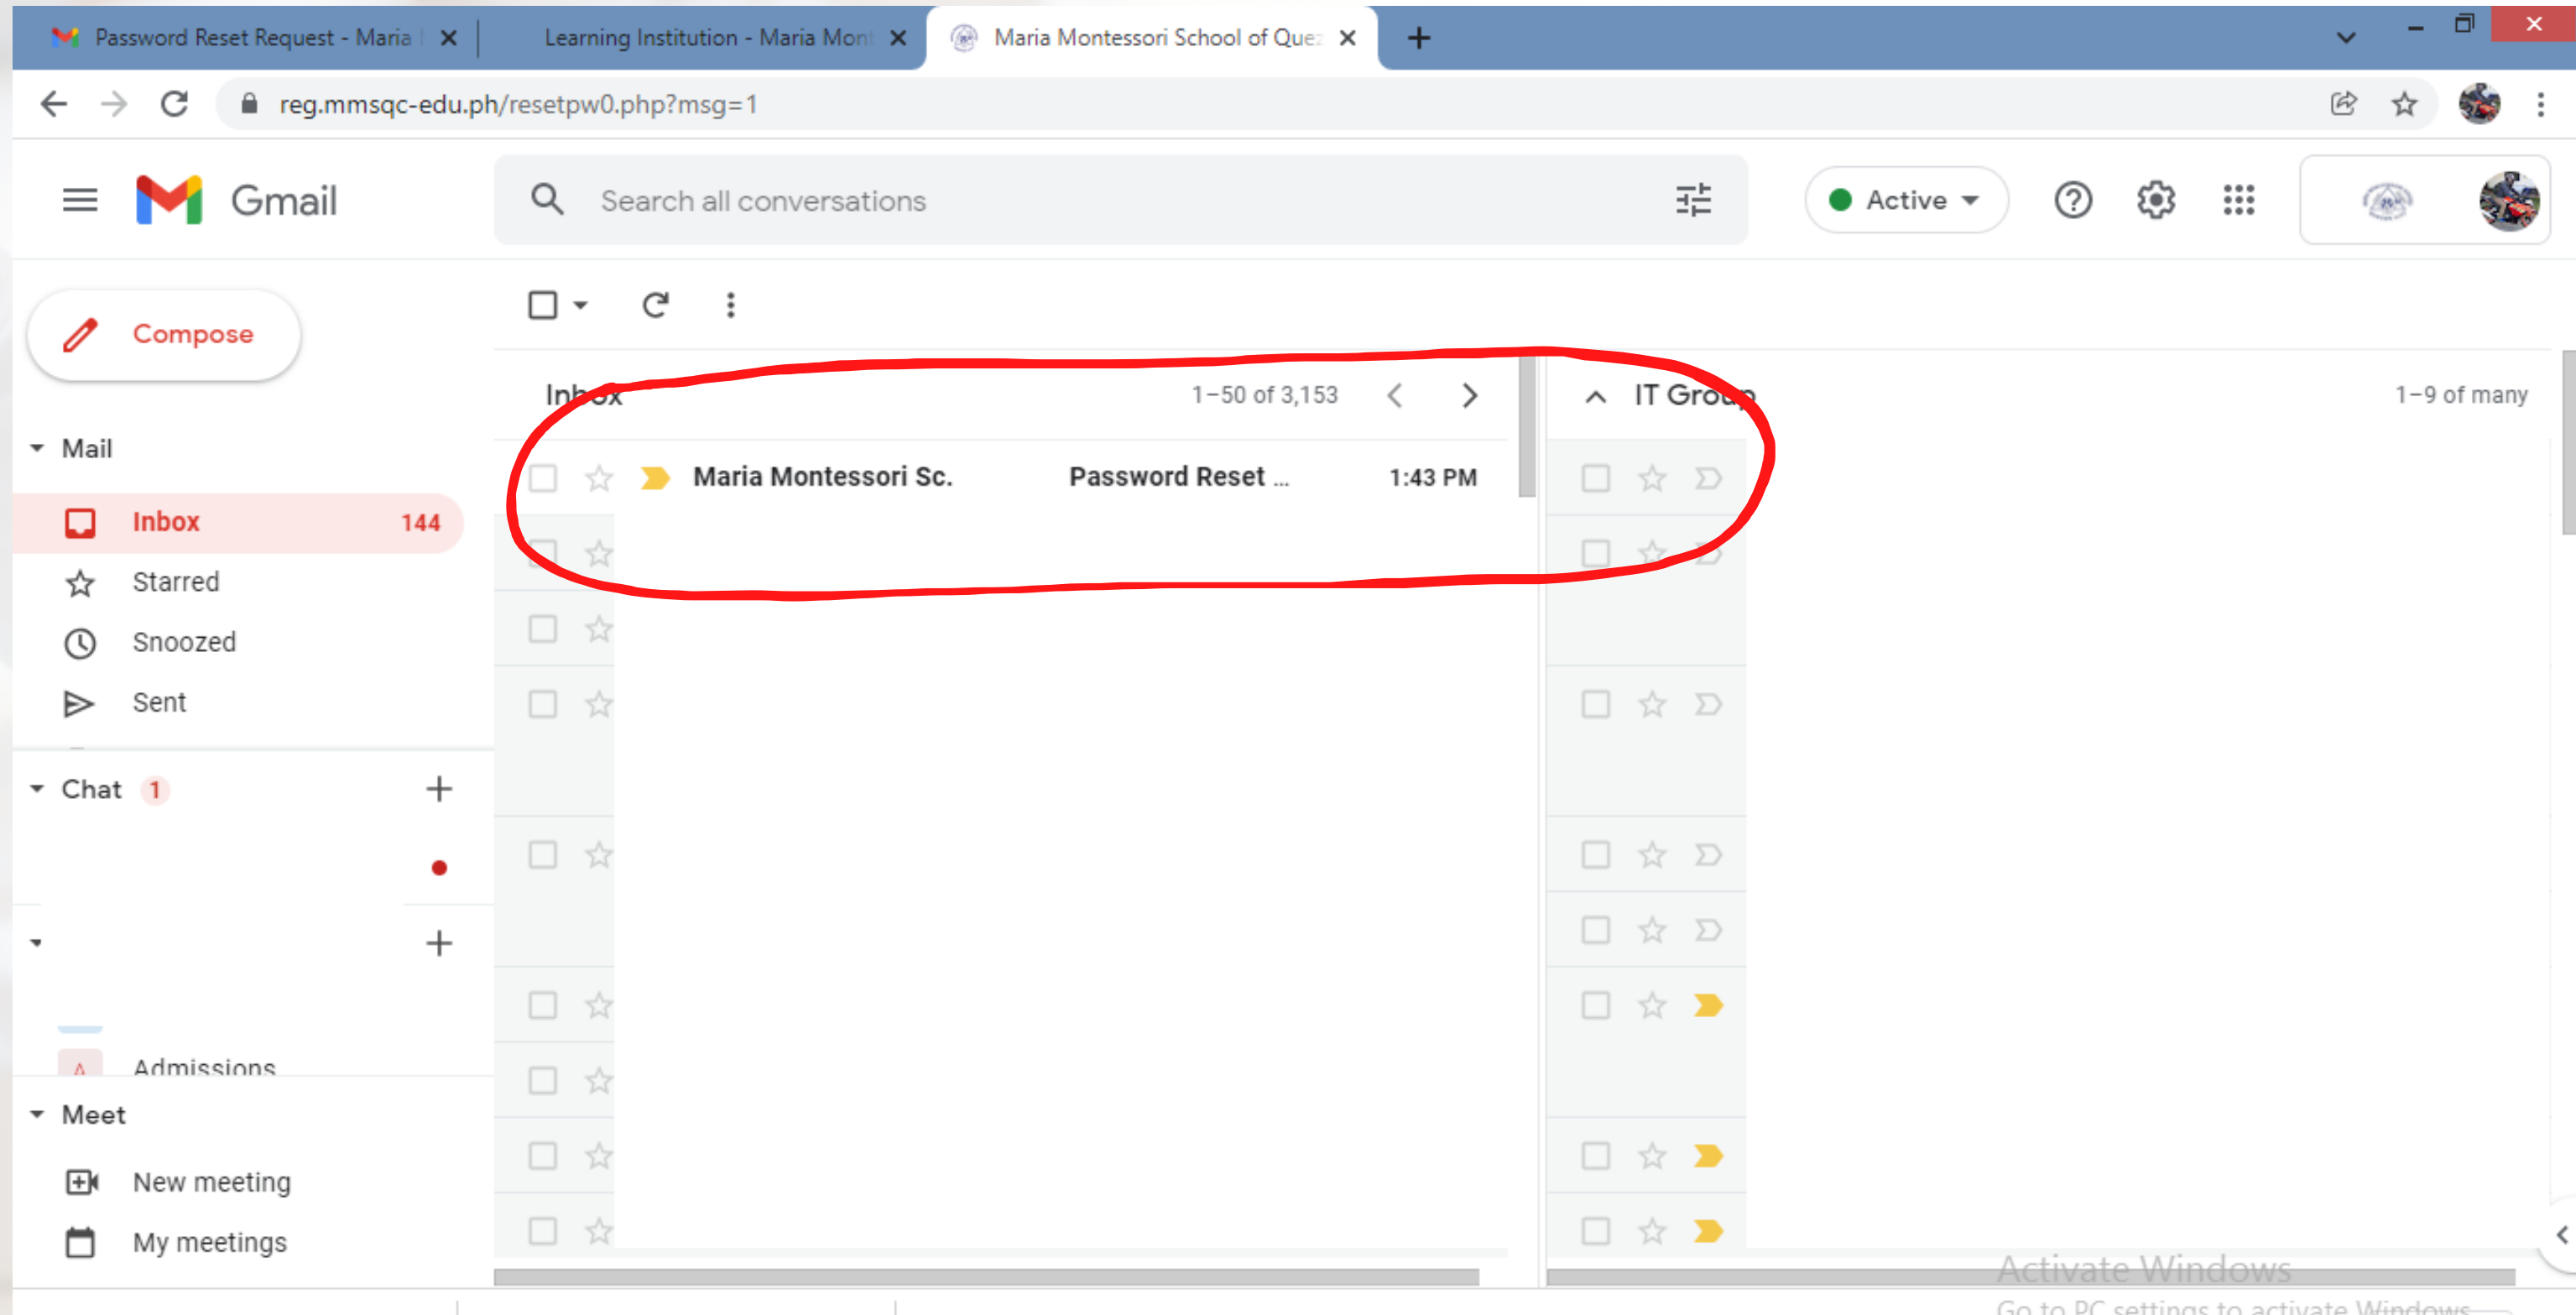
Password Reset Request - Maria
Learning Institution - Maria Mont
Maria Montessori School of Que:
reg.mmsqc-edu.ph/resetpw0.php?msg=1

Gmail
Search all conversations
Active

Compose
Mail
Inbox 144
Starred
Snoozed
Sent
Chat 1
Admissions
Meet
New meeting
My meetings

Inbox 1–50 of 3,153
Maria Montessori Sc. Password Reset ... 1:43 PM

IT Group 1–9 of many

Activate Windows
Go to PC settings to activate Windows.